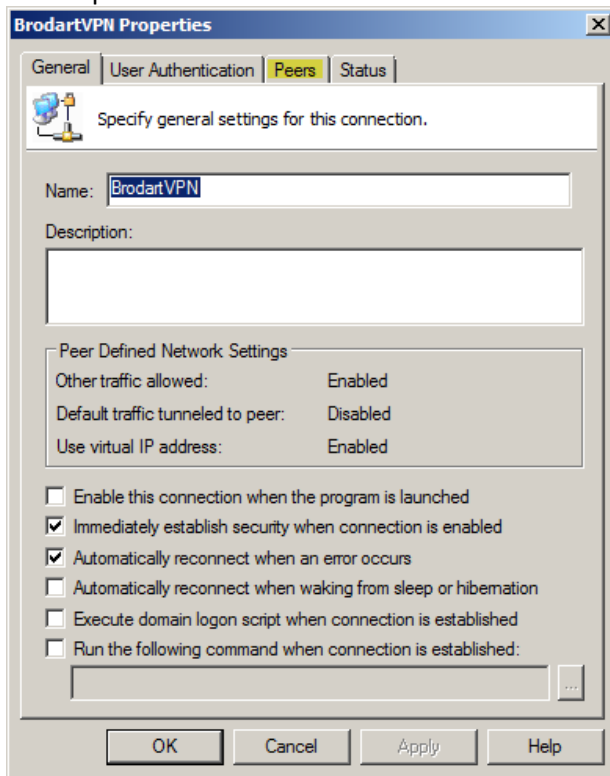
BrodartVPN Properties

General | User Authentication | Peers | Status

Specify general settings for this connection.

Name: BrodartVPN

Description:

Peer Defined Network Settings

| | |
|---|---|
| Other traffic allowed: | Enabled |
| Default traffic tunneled to peer: | Disabled |
| Use virtual IP address: | Enabled |

☐ Enable this connection when the program is launched
☑ Immediately establish security when connection is enabled
☑ Automatically reconnect when an error occurs
☐ Automatically reconnect when waking from sleep or hibernation
☐ Execute domain logon script when connection is established
☐ Run the following command when connection is established:

...

OK Cancel Apply Help